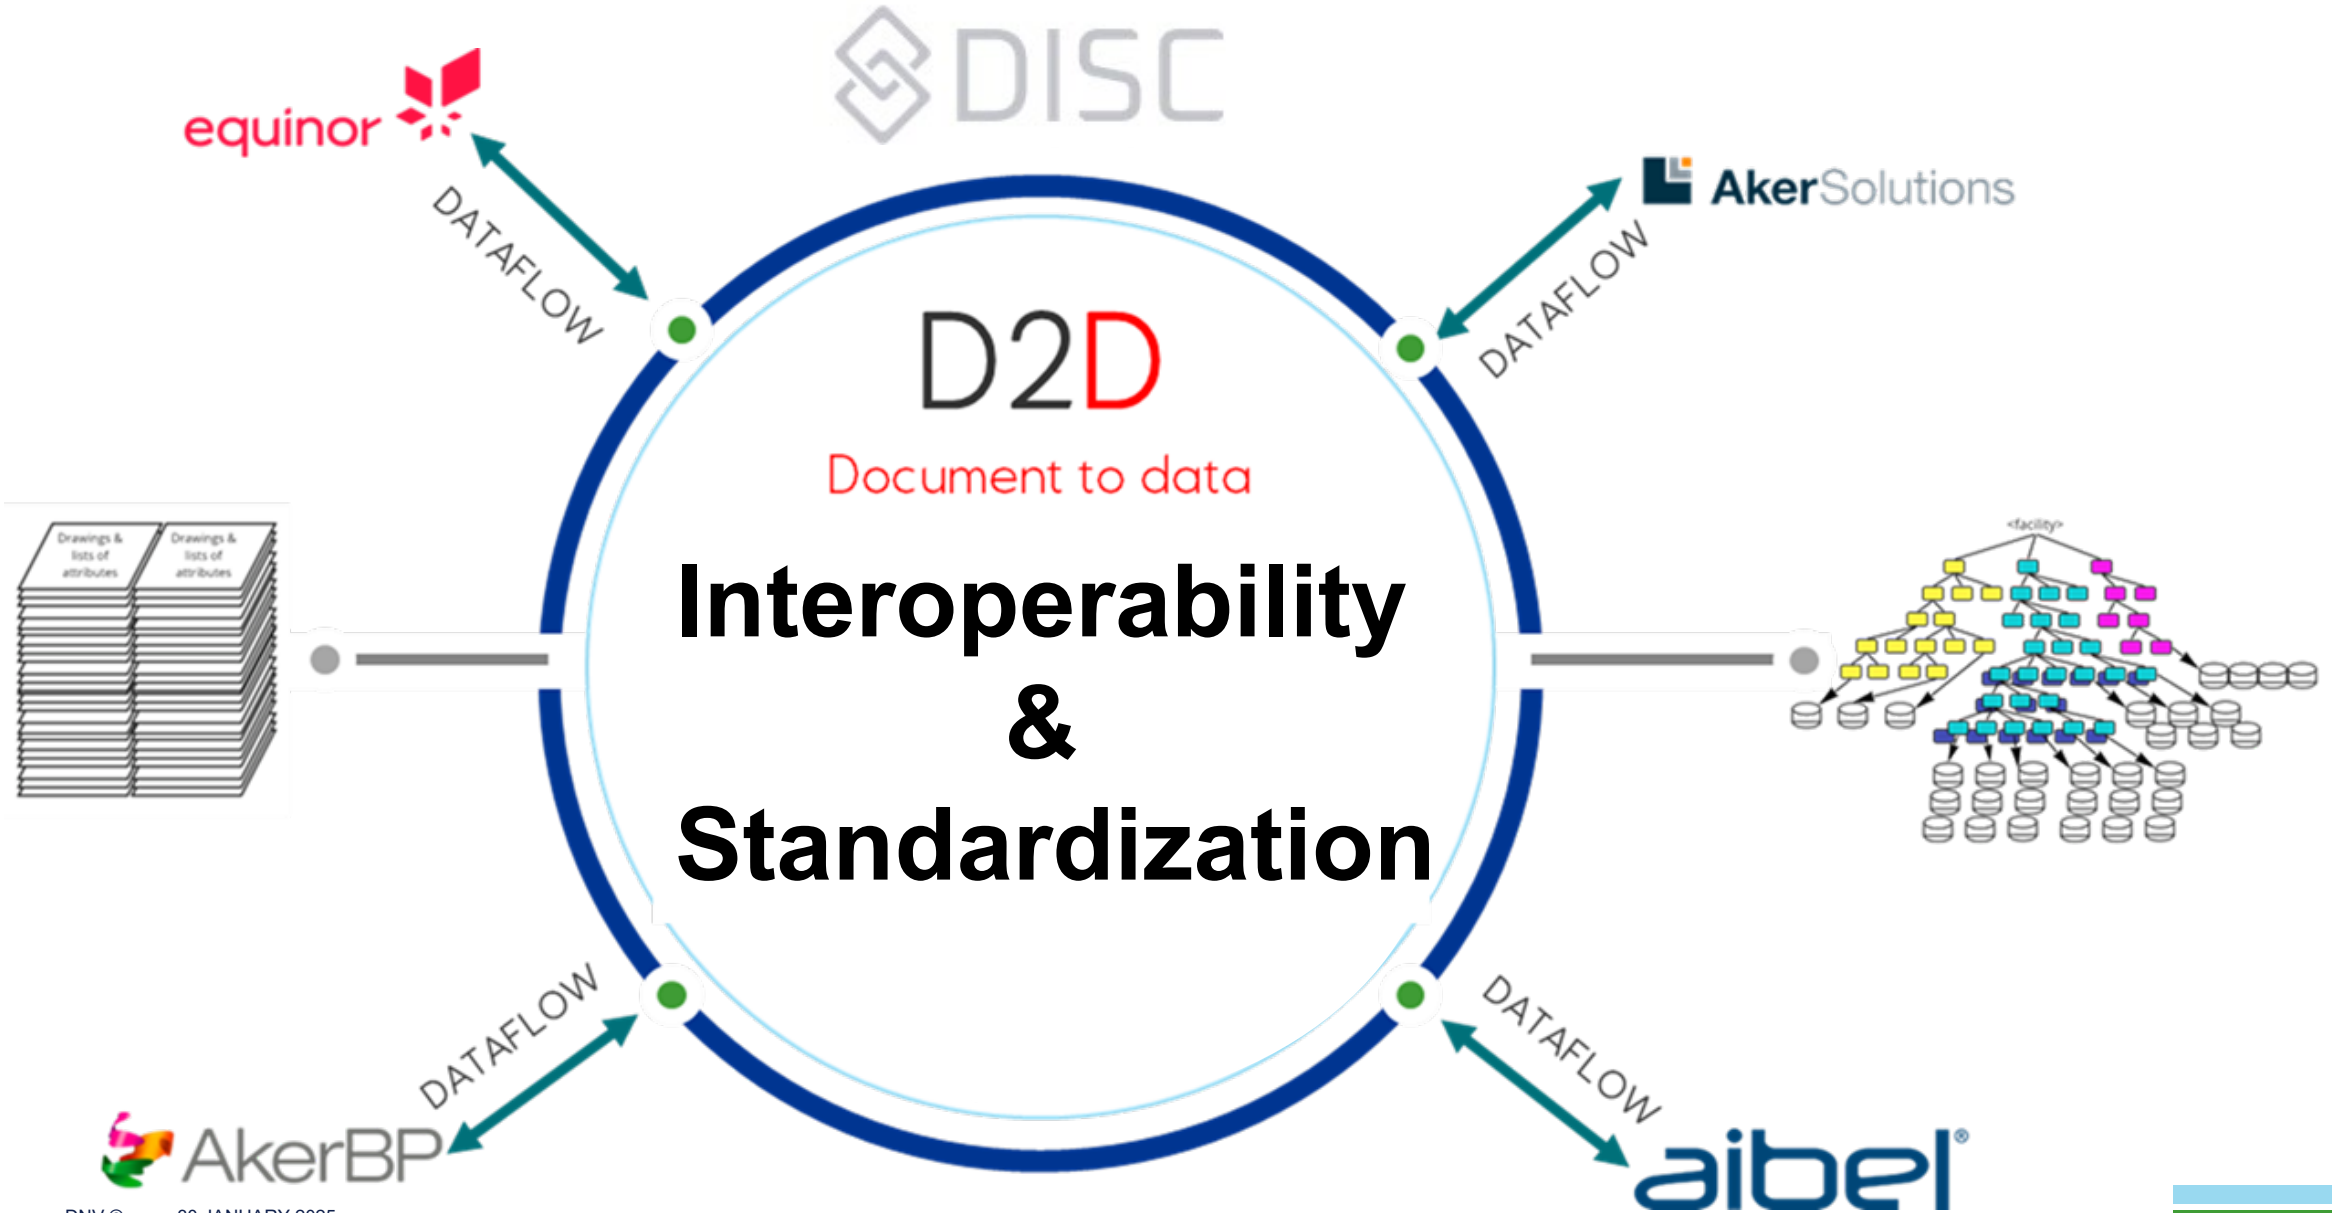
DISC

equinor

DATAFLOW

AkerSolutions

DATAFLOW

D2D

Document to data

Interoperability
&
Standardization

Drawings & lists of attributes

Drawings & lists of attributes

<facility>

DATAFLOW

DATAFLOW

AkerBP

aibel®

DNV © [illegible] JANUARY 2025